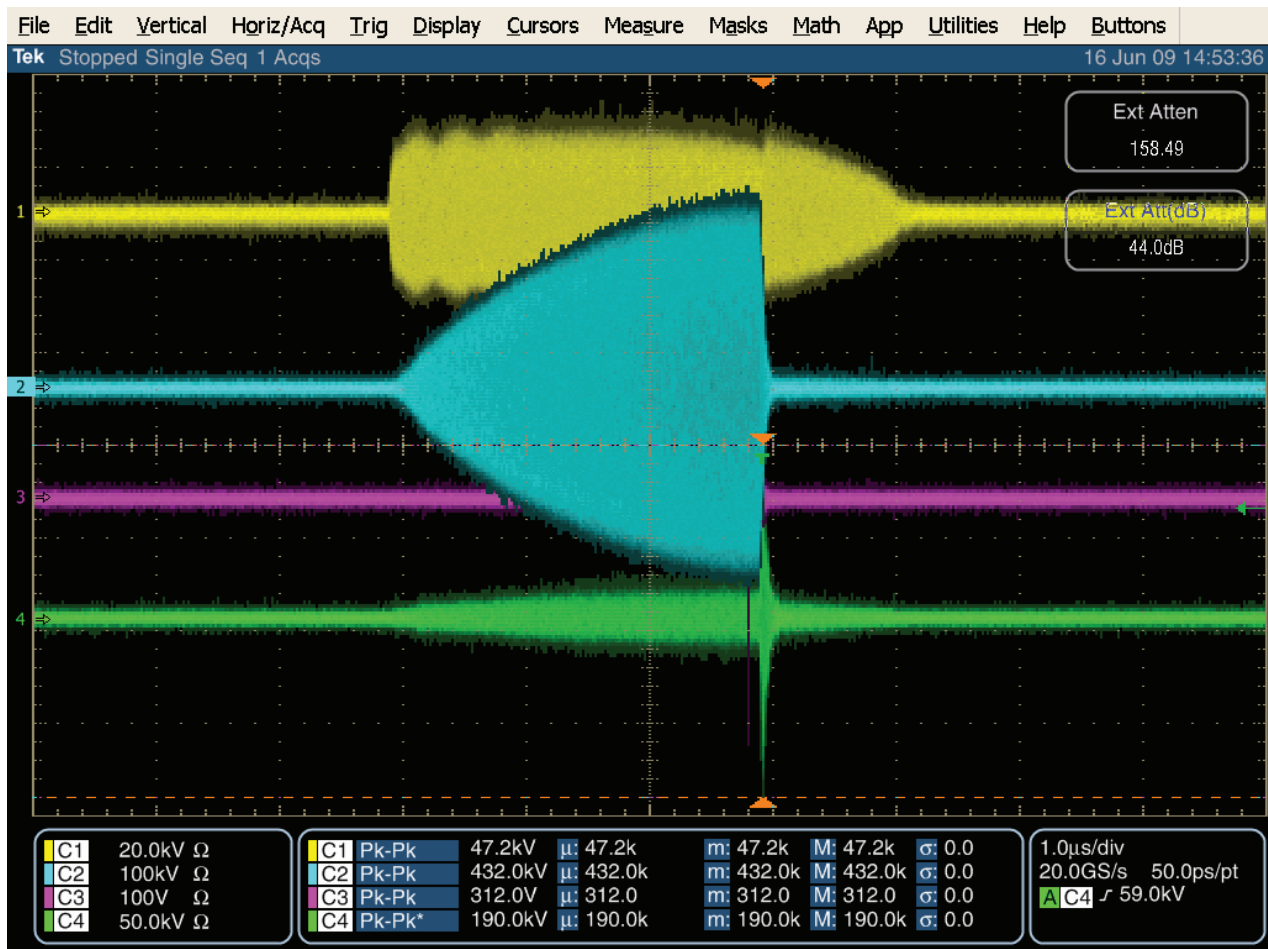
File Edit Vertical Horiz/Acq Trig Display Cursors Measure Masks Math App Utilities Help Buttons

Tek Stopped Single Seq 1 Acqs 16 Jun 09 14:53:36

Ext Atten
158.49

Ext Att(dB)
44.0dB

1
2
3
4

| | | |
|---|---|---|
| C1 | 20.0kV | Ω |
| C2 | 100kV | Ω |
| C3 | 100V | Ω |
| C4 | 50.0kV | Ω |

| | | | | | | | | | | |
|---|---|---|---|---|---|---|---|---|---|---|
| C1 | Pk-Pk | 47.2kV | µ: | 47.2k | m: | 47.2k | M: | 47.2k | σ: | 0.0 |
| C2 | Pk-Pk | 432.0kV | µ: | 432.0k | m: | 432.0k | M: | 432.0k | σ: | 0.0 |
| C3 | Pk-Pk | 312.0V | µ: | 312.0 | m: | 312.0 | M: | 312.0 | σ: | 0.0 |
| C4 | Pk-Pk* | 190.0kV | µ: | 190.0k | m: | 190.0k | M: | 190.0k | σ: | 0.0 |

1.0µs/div
20.0GS/s 50.0ps/pt
A C4 ∫ 59.0kV